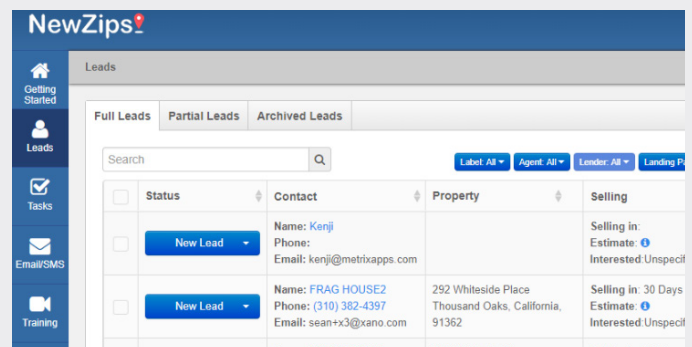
NewZips

Getting Started

Leads

Tasks

Email/SMS

Training

Leads

Full Leads | Partial Leads | Archived Leads

Search

Label: All | Agent: All | Lender: All | Landing Pa

| | Status | Contact | Property | Selling |
|---|---|---|---|---|
| | New Lead | Name: Kenji Phone: Email: kenji@metrixapps.com | | Selling in: Estimate: Interested: Unspecif |
| | New Lead | Name: FRAG HOUSE2 Phone: (310) 382-4397 Email: sean+x3@xano.com | 292 Whiteside Place Thousand Oaks, California, 91362 | Selling in: 30 Days Estimate: Interested: Unspecif |